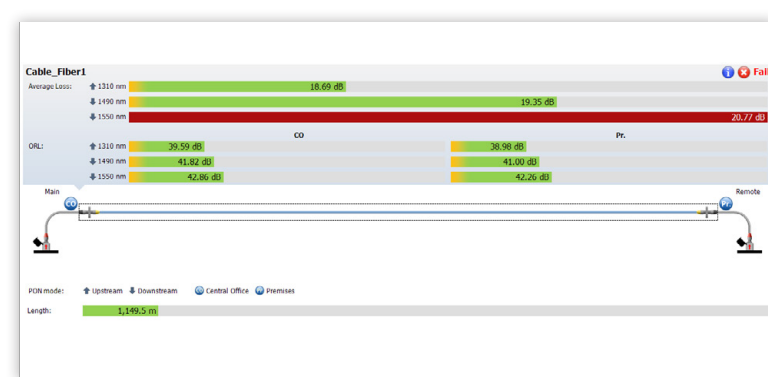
Cable_Fiber1

Fail

Average Loss: 1310 nm 18.69 dB

1490 nm 19.35 dB

1550 nm 20.77 dB

| | CO | Pr. |
|---|---|---|
| ORL: 1310 nm | 39.59 dB | 38.98 dB |
| 1490 nm | 41.82 dB | 41.00 dB |
| 1550 nm | 42.86 dB | 42.26 dB |

Main CO

Remote Pr

PON mode: Upstream Downstream CO Central Office Pr Premises

Length: 1,149.5 m